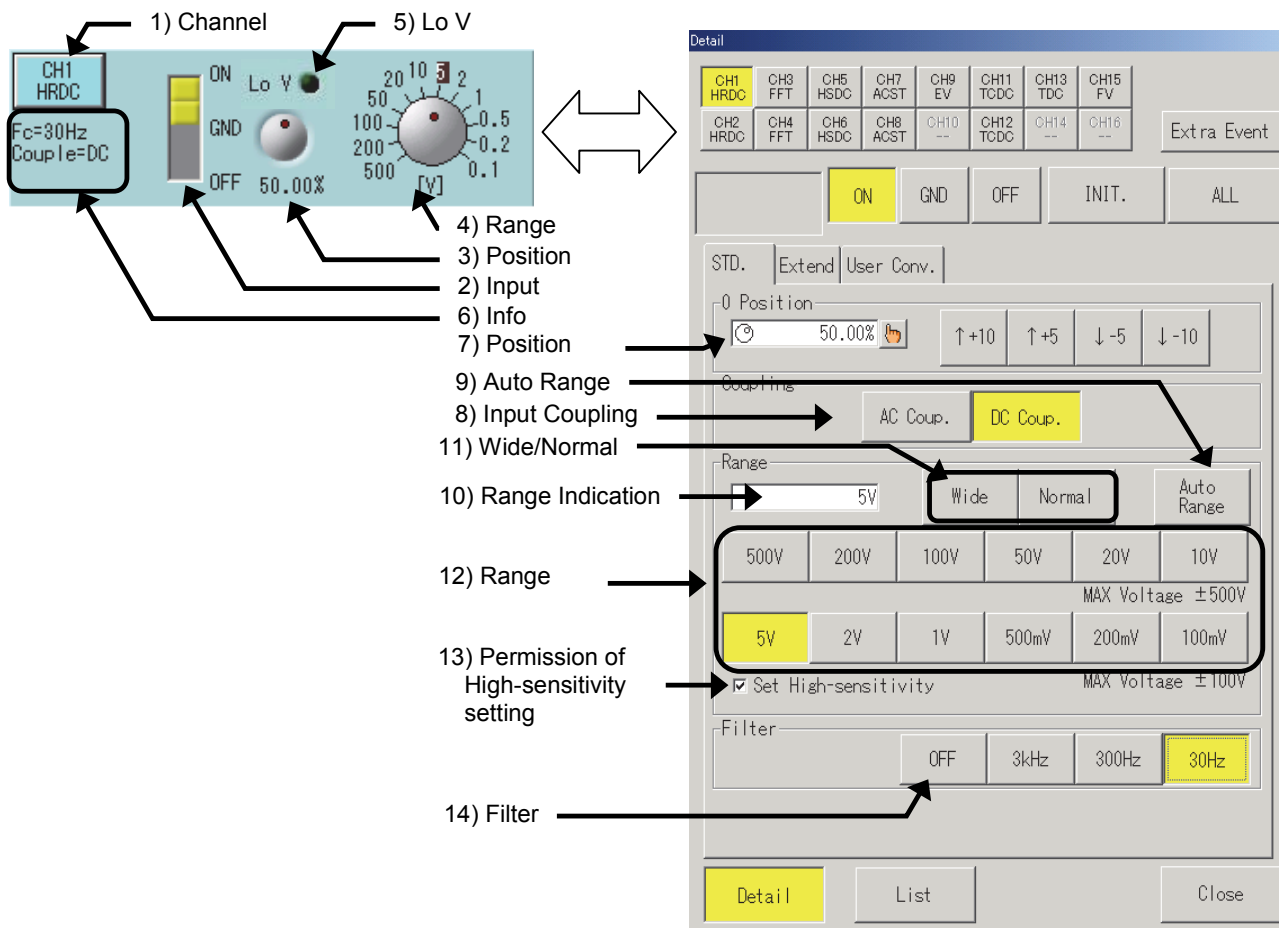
1) Channel

5) Lo V

CH1
HRDC

Fc=30Hz
Couple=DC

ON
GND
OFF

Lo V

50.00%

20 10 5 2
50 1
100 0.5
200 0.2
500 0.1
[V]

4) Range
3) Position
2) Input
6) Info
7) Position
9) Auto Range
8) Input Coupling
11) Wide/Normal
10) Range Indication
12) Range
13) Permission of High-sensitivity setting
14) Filter

Detail

| CH1 HRDC | CH3 FFT | CH5 HSDC | CH7 ACST | CH9 EV | CH11 TCDC | CH13 TDC | CH15 FV |
|---|---|---|---|---|---|---|---|
| CH2 HRDC | CH4 FFT | CH6 HSDC | CH8 ACST | CH10 -- | CH12 TCDC | CH14 -- | CH16 -- |

Extra Event

ON GND OFF INIT. ALL

STD. Extend User Conv.

0 Position
50.00%
↑+10 ↑+5 ↓-5 ↓-10

Coupling
AC Coup. DC Coup.

Range
5V
Wide Normal
Auto Range

| 500V | 200V | 100V | 50V | 20V | 10V |
|---|---|---|---|---|---|

MAX Voltage ±500V

| 5V | 2V | 1V | 500mV | 200mV | 100mV |
|---|---|---|---|---|---|

☑ Set High-sensitivity
MAX Voltage ±100V

Filter
OFF 3kHz 300Hz 30Hz

Detail List Close